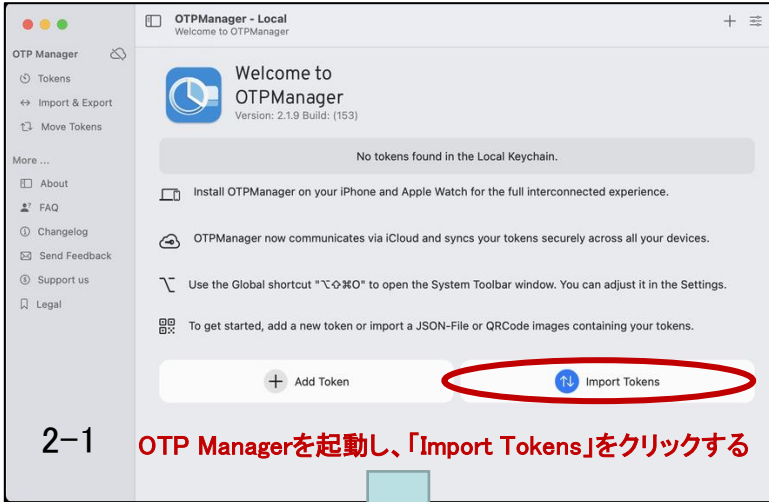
OTPManager - Local
Welcome to OTPManager

OTP Manager

Tokens
Import & Export
Move Tokens

More ...

About
FAQ
Changelog
Send Feedback
Support us
Legal

Welcome to OTPManager
Version: 2.1.9 Build: (153)

No tokens found in the Local Keychain.

Install OTPManager on your iPhone and Apple Watch for the full interconnected experience.

OTPManager now communicates via iCloud and syncs your tokens securely across all your devices.

Use the Global shortcut "⌥⇧⌘O" to open the System Toolbar window. You can adjust it in the Settings.

To get started, add a new token or import a JSON-File or QRCode images containing your tokens.

Add Token

Import Tokens

2-1

OTP Managerを起動し、「Import Tokens」をクリックする